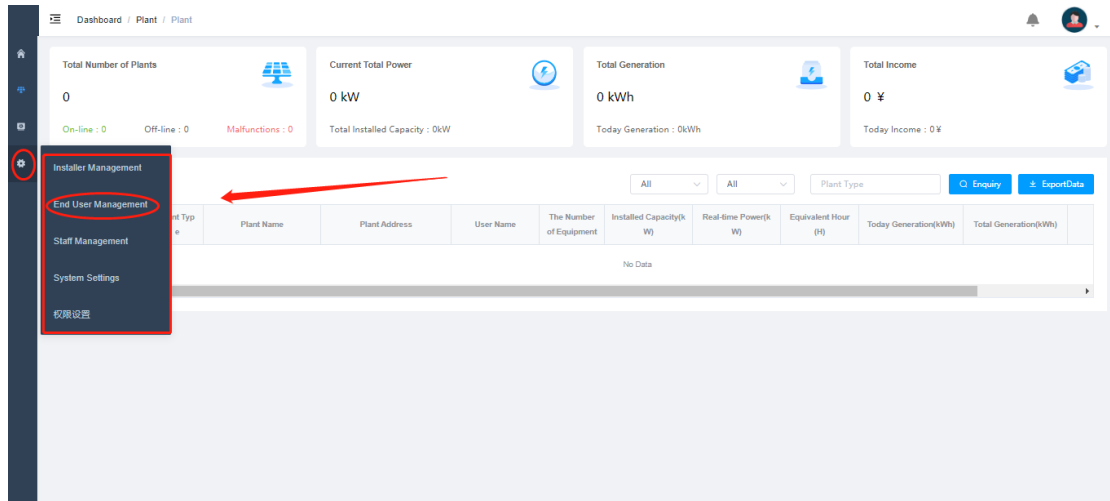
Dashboard / Plant / Plant

Total Number of Plants
0
On-line : 0 Off-line : 0 Malfunctions : 0

Current Total Power
0 kW
Total Installed Capacity : 0kW

Total Generation
0 kWh
Today Generation : 0kWh

Total Income
0 ¥
Today Income : 0 ¥

Installer Management
End User Management
Staff Management
System Settings
权限设置

All All Plant Type Enquiry ExportData

| nt Type | Plant Name | Plant Address | User Name | The Number of Equipment | Installed Capacity(kW) | Real-time Power(kW) | Equivalent Hour (H) | Today Generation(kWh) | Total Generation(kWh) |
|---|---|---|---|---|---|---|---|---|---|

No Data